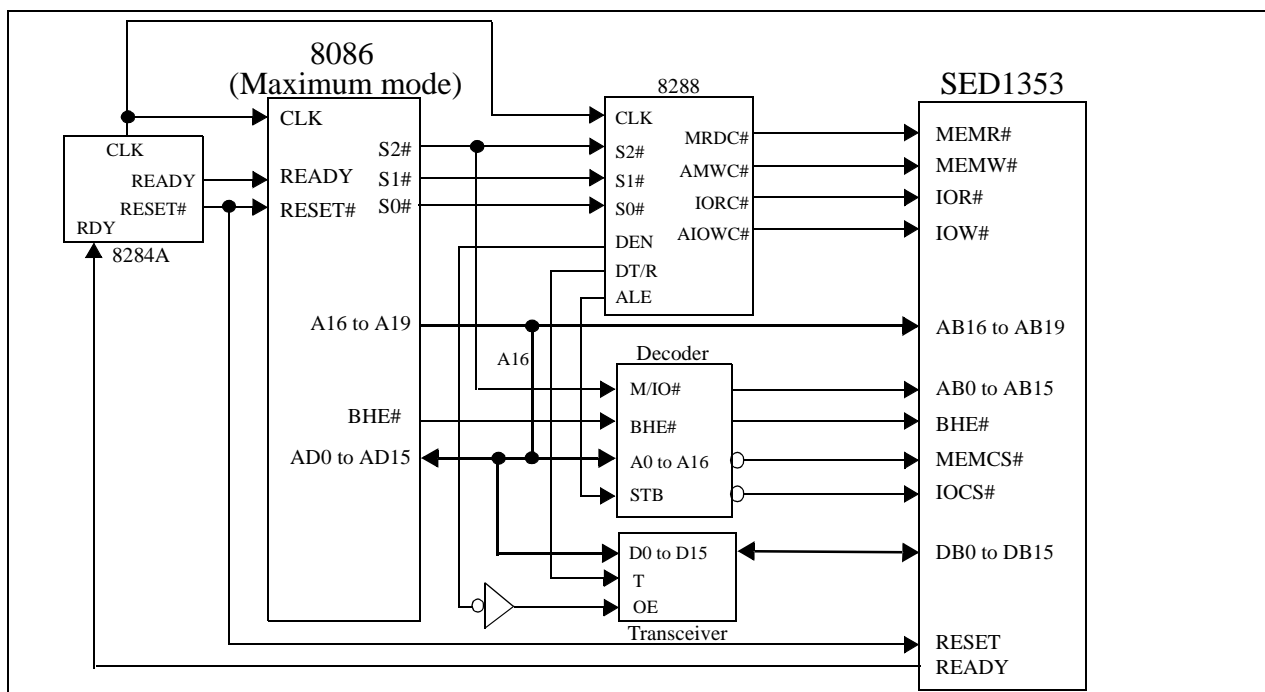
8086
(Maximum mode)

8288

SED1353

CLK
READY
RESET#
RDY
8284A

CLK
READY
RESET#
S2#
S1#
S0#

CLK
S2#
S1#
S0#
DEN
DT/R
ALE
MRDC#
AMWC#
IORC#
AIOWC#

MEMR#
MEMW#
IOR#
IOW#

A16 to A19
AB16 to AB19

A16
Decoder
M/IO#
BHE#
A0 to A16
STB

BHE#
AD0 to AD15

AB0 to AB15
BHE#
MEMCS#
IOCS#

D0 to D15
T
OE
Transceiver

DB0 to DB15

RESET
READY